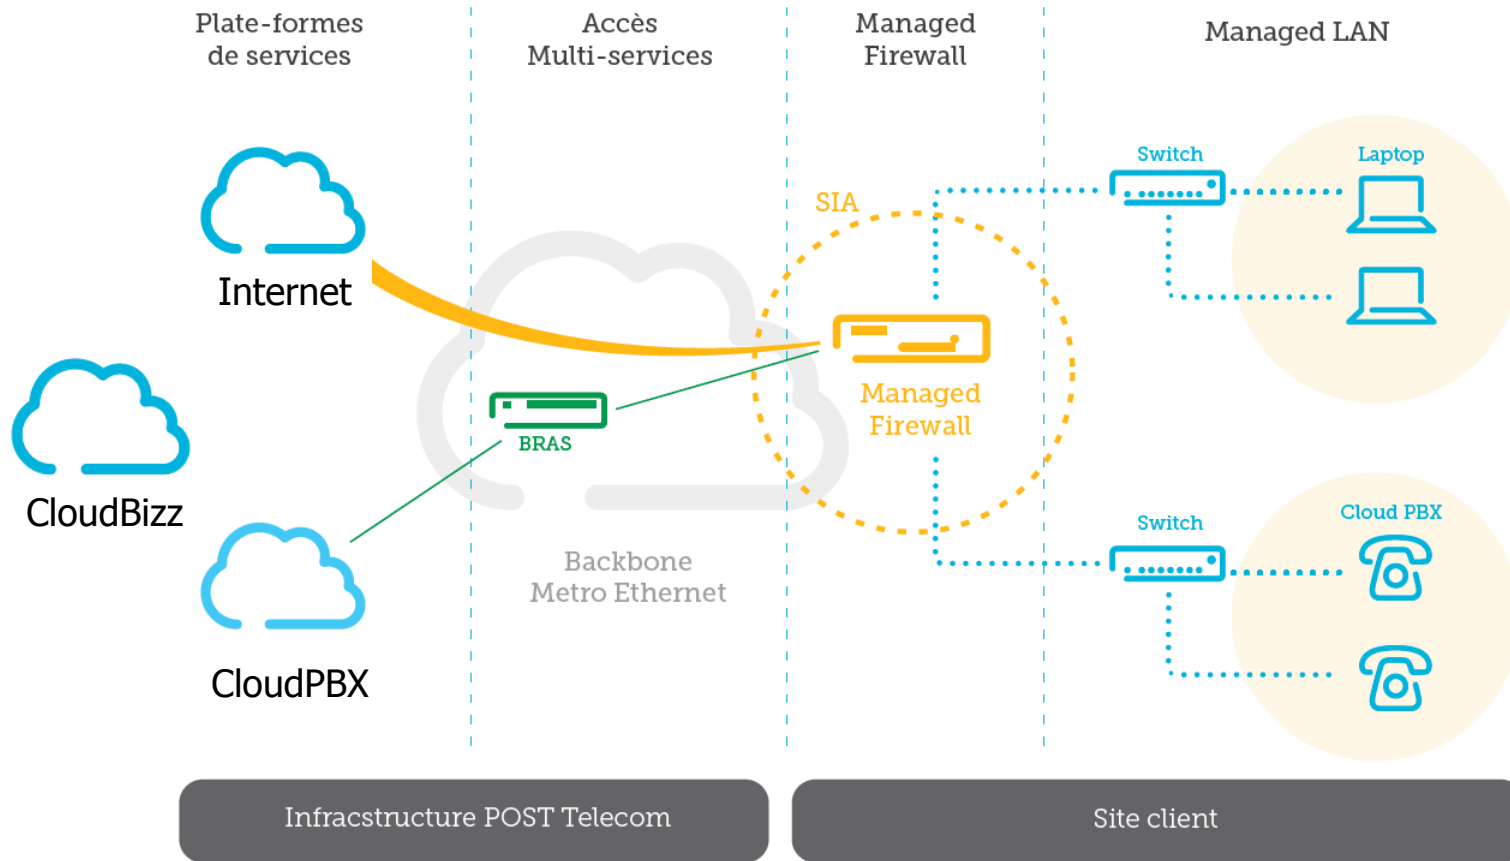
Plate-formes de services

Accès Multi-services

Managed Firewall

Managed LAN

Internet

SIA

Switch

Laptop

CloudBizz

BRAS

Managed Firewall

Switch

Cloud PBX

CloudPBX

Backbone Metro Ethernet

Infracstructure POST Telecom

Site client